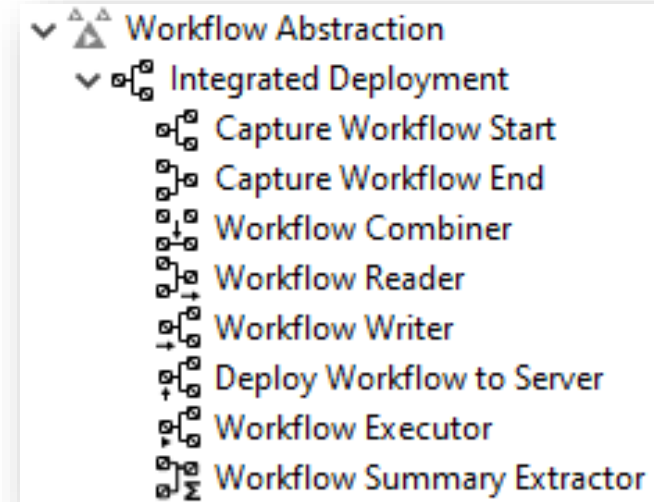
Workflow Abstraction
Integrated Deployment
Capture Workflow Start
Capture Workflow End
Workflow Combiner
Workflow Reader
Workflow Writer
Deploy Workflow to Server
Workflow Executor
Workflow Summary Extractor